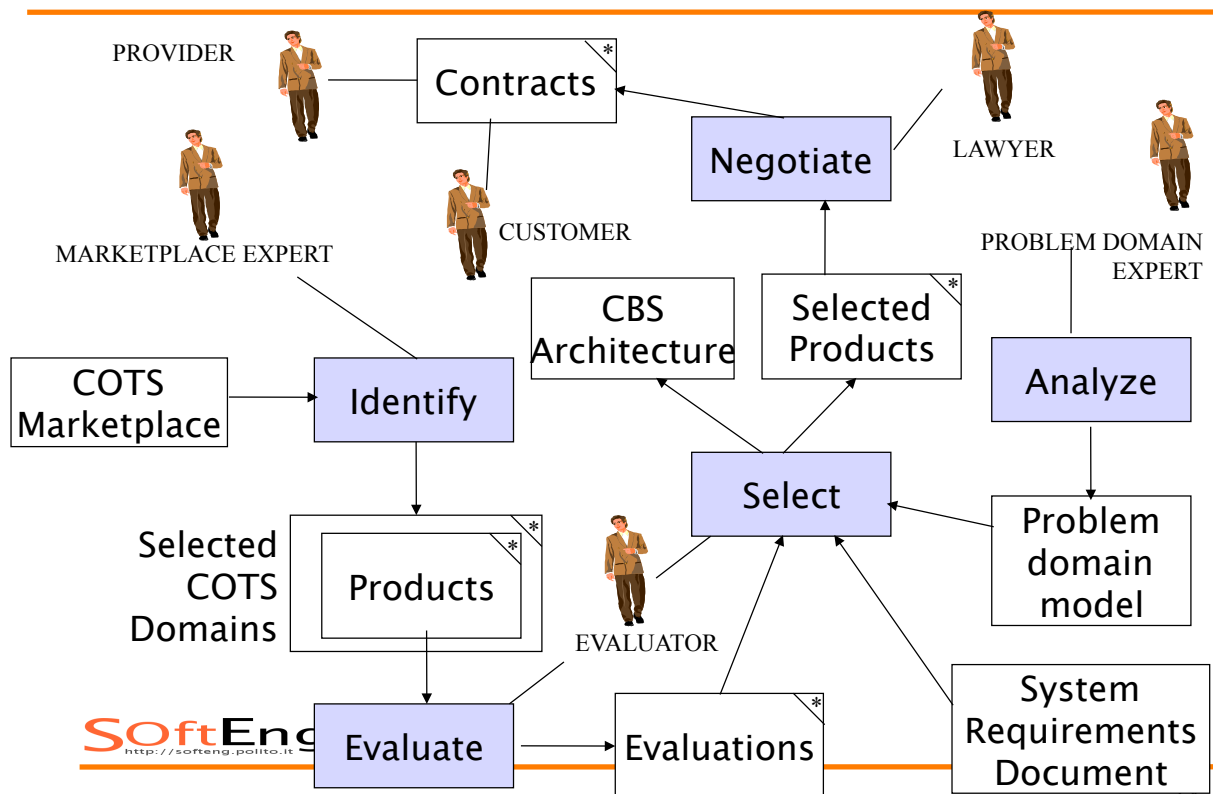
PROVIDER

Contracts *

LAWYER

Negotiate

CUSTOMER

MARKETPLACE EXPERT

PROBLEM DOMAIN EXPERT

CBS Architecture

Selected Products *

Analyze

COTS Marketplace

Identify

Select

Problem domain model

Selected COTS Domains *

Products *

EVALUATOR

SOftEng http://softeng.polito.it

Evaluate

Evaluations *

System Requirements Document